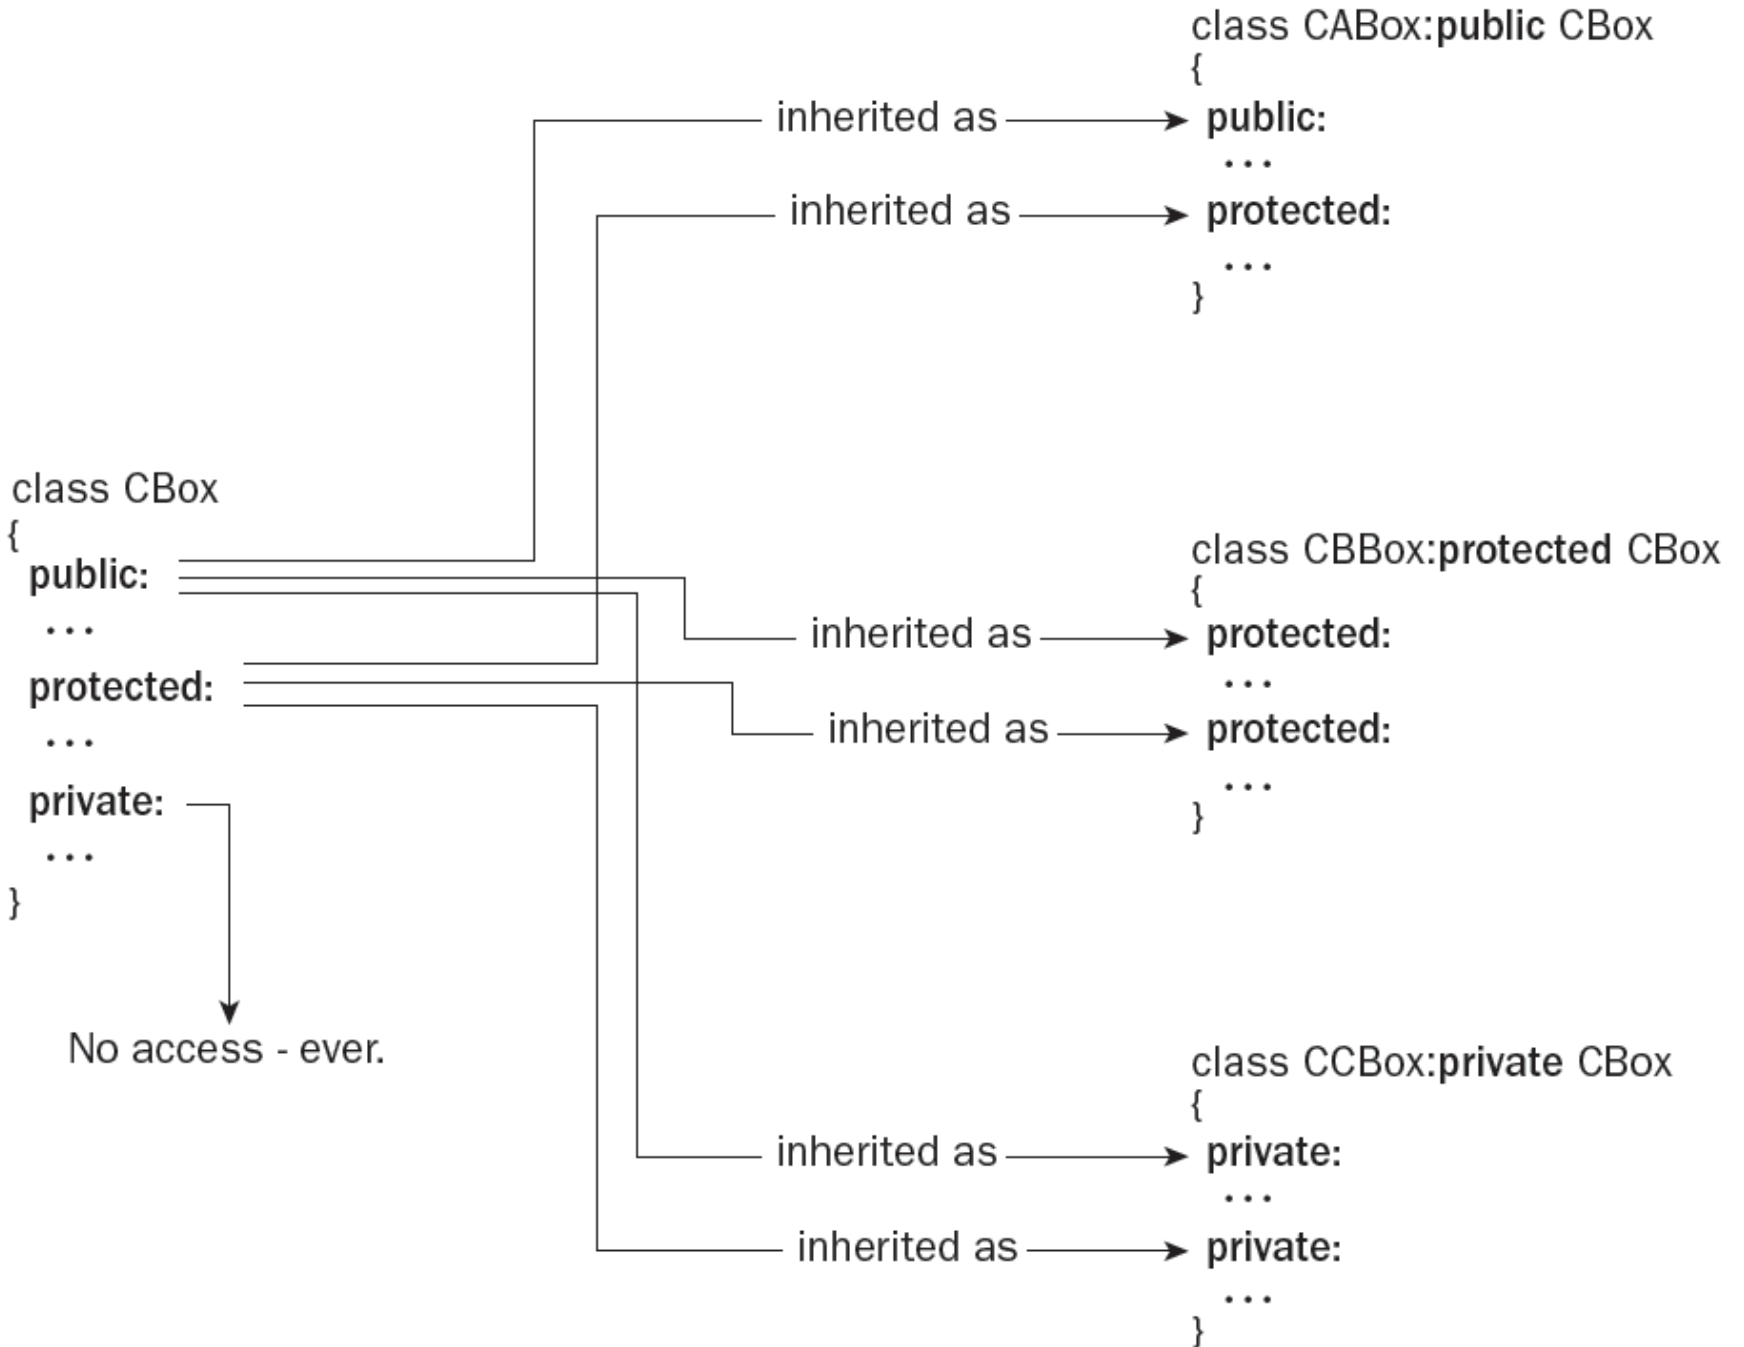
class CABox:public CBox
{
public:
...
protected:
...
}

inherited as
inherited as

class CBox
{
public:
...
protected:
...
private:
...
}

No access - ever.

class CBBox:protected CBox
{
protected:
...
protected:
...
}

inherited as
inherited as

class CCBox:private CBox
{
private:
...
private:
...
}

inherited as
inherited as